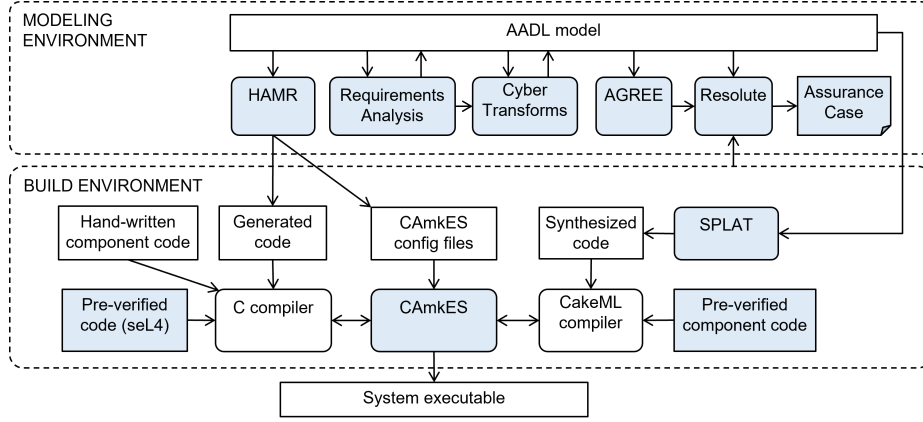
MODELING ENVIRONMENT

AADL model

HAMR

Requirements Analysis

Cyber Transforms

AGREE

Resolute

Assurance Case

BUILD ENVIRONMENT

Hand-written component code

Generated code

CAmkES config files

Synthesized code

SPLAT

Pre-verified code (seL4)

C compiler

CAmkES

CakeML compiler

Pre-verified component code

System executable